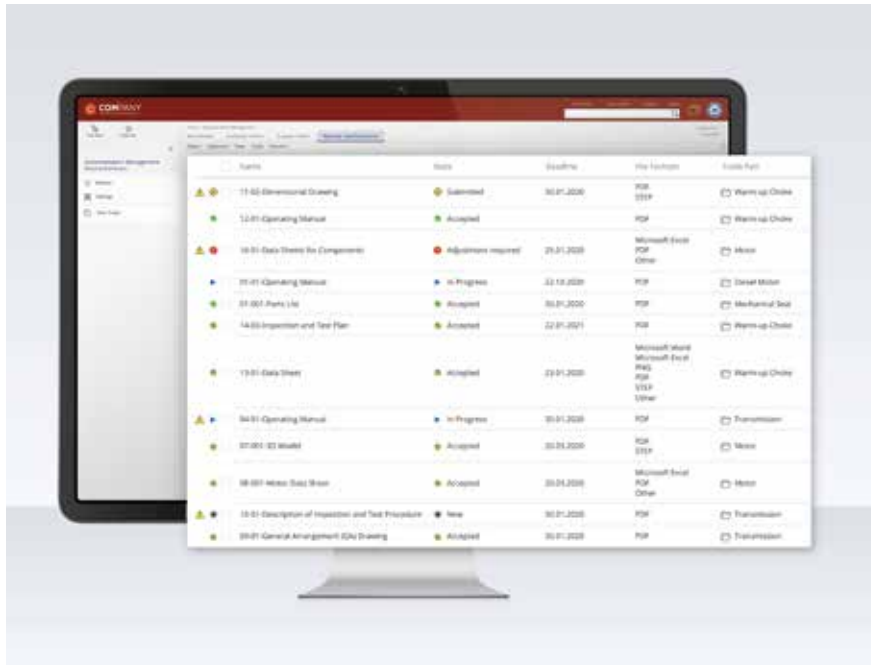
COMPANY

| | Name | State | Deadline | File Formats | Code Part |
|---|---|---|---|---|---|
| | 11-02-Dimensional Drawing | Submitted | 30.01.2020 | PDF STEP | Warm-up Choke |
| | 12-01-Operating Manual | Accepted | | PDF | Warm-up Choke |
| | 16-01-Data Sheets for Components | Adjustment required | 29.01.2020 | Microsoft Excel PDF Other | Motor |
| | 01-01-Operating Manual | In Progress | 22.10.2020 | PDF | Diesel Motor |
| | 01-001-Parts List | Accepted | 30.01.2020 | PDF | Mechanical Seal |
| | 14-03-Inspection and Test Plan | Accepted | 22.01.2021 | PDF | Warm-up Choke |
| | 13-01-Data Sheet | Accepted | 23.01.2020 | Microsoft Word Microsoft Excel PNG PDF STEP Other | Warm-up Choke |
| | 04-01-Operating Manual | In Progress | 30.01.2020 | PDF | Transmission |
| | 07-001-3D Model | Accepted | 20.03.2020 | PDF STEP | Motor |
| | 08-001-Motor Data Sheet | Accepted | 20.03.2020 | Microsoft Excel PDF Other | Motor |
| | 10-01-Description of Inspection and Test Procedure | New | 30.01.2020 | PDF | Transmission |
| | 09-01-General Arrangement (GA) Drawing | Accepted | 30.01.2020 | PDF | Transmission |